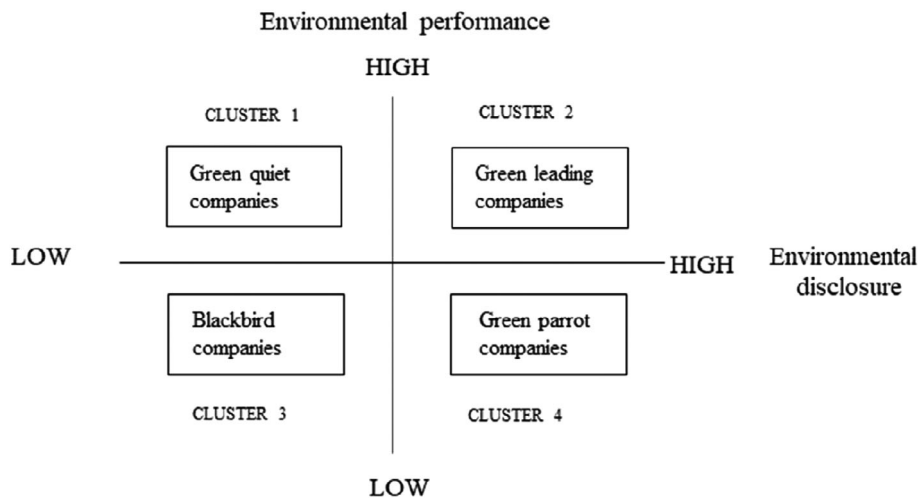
Environmental performance

HIGH

CLUSTER 1

CLUSTER 2

Green quiet companies

Green leading companies

LOW

HIGH

Environmental disclosure

Blackbird companies

Green parrot companies

CLUSTER 3

CLUSTER 4

LOW